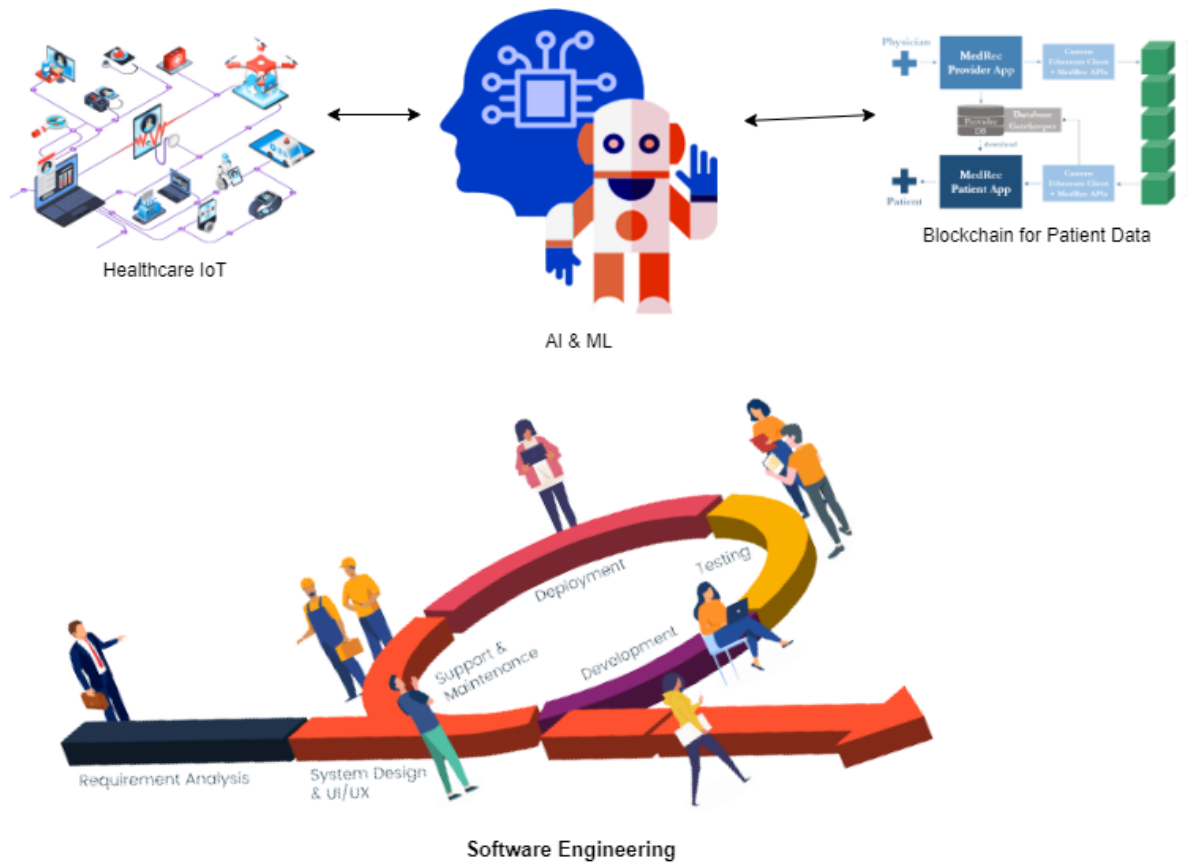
Healthcare IoT

AI & ML

Physician

MedRec Provider App

Custom Ethereum Client + MedRec APIs

Provider DB

Database Gatekeeper

download

MedRec Patient App

Custom Ethereum Client + MedRec APIs

Patient

Blockchain for Patient Data

Deployment

Testing

Support & Maintenance

Development

Requirement Analysis

System Design & UI/UX

Software Engineering